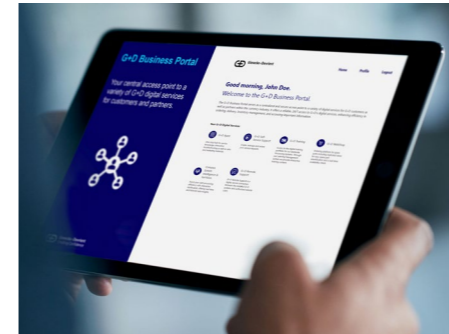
G+D Business Portal

Your central access point to a variety of G+D digital services for customers and partners.

Giesecke+Devrient

Home Profile Logout

Good morning, John Doe.
Welcome to the G+D Business Portal.

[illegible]

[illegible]